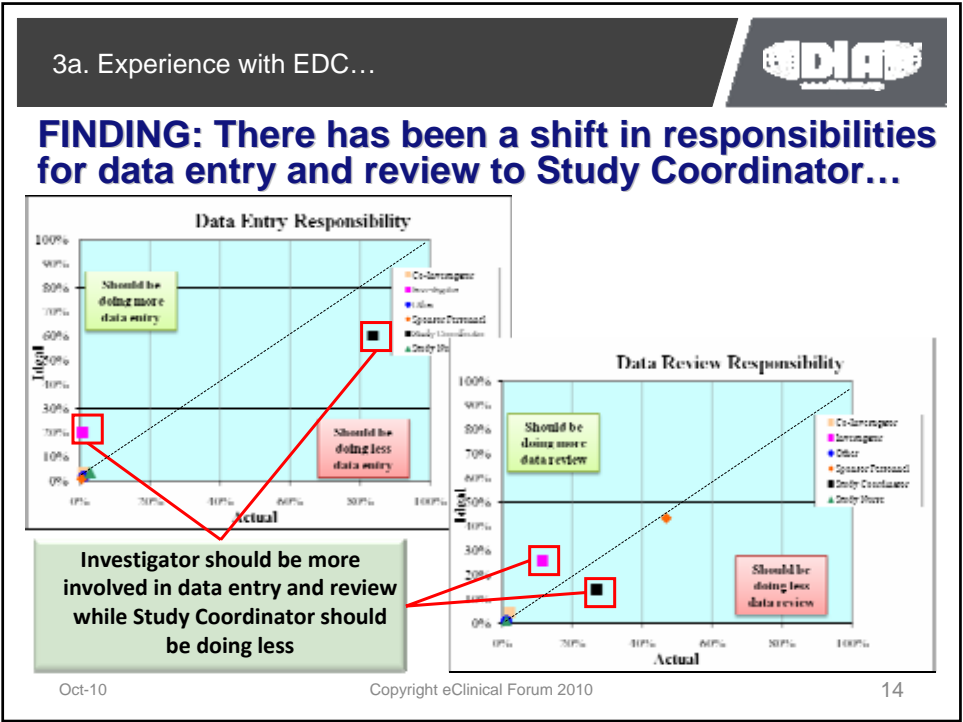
3a. Experience with EDC…

FINDING: There has been a shift in responsibilities for data entry and review to Study Coordinator…

Data Entry Responsibility

100%
90%
80%
70%
60%
50%
40%
30%
20%
10%
0%

Ideal

Should be doing more data entry

Should be doing less data entry

Co-Investigator
Investigator
Other
Sponsor Personnel
Study Coordinator
Study Nurse

0% 20% 40% 60% 80% 100%
Actual

Data Review Responsibility

100%
90%
80%
70%
60%
50%
40%
30%
20%
10%
0%

Ideal

Should be doing more data review

Should be doing less data review

Co-Investigator
Investigator
Other
Sponsor Personnel
Study Coordinator
Study Nurse

0% 20% 40% 60% 80% 100%
Actual

Investigator should be more involved in data entry and review while Study Coordinator should be doing less

Oct-10

Copyright eClinical Forum 2010

14